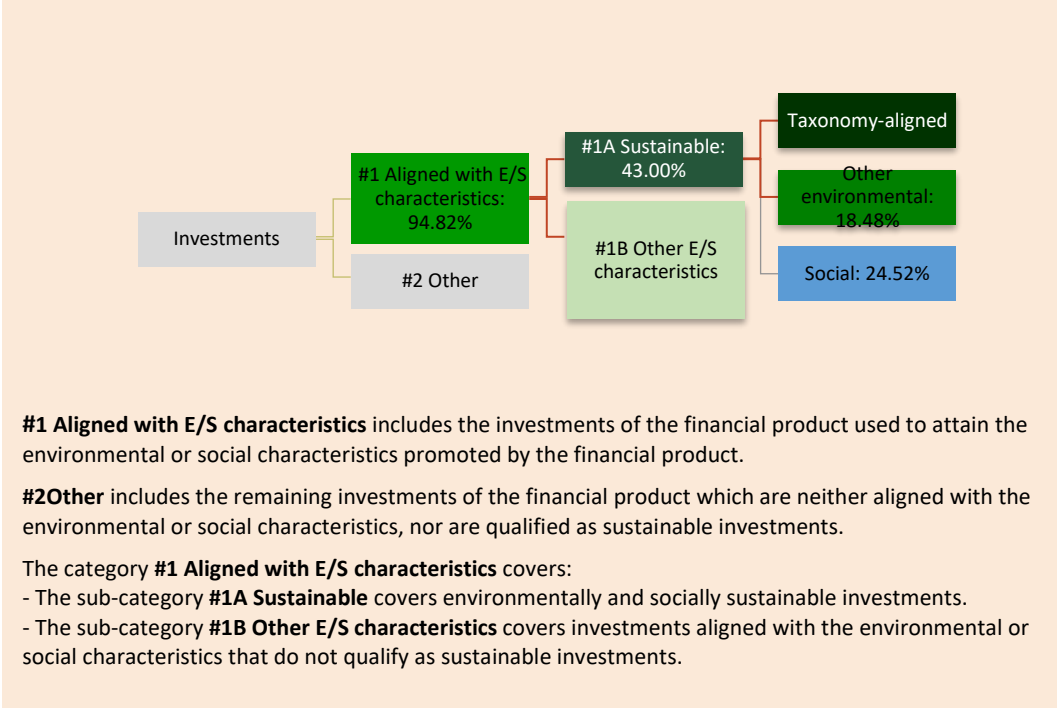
Investments

#1 Aligned with E/S characteristics: 94.82%

#2 Other

#1A Sustainable: 43.00%

#1B Other E/S characteristics

Taxonomy-aligned

Other environmental: 18.48%

Social: 24.52%

**#1 Aligned with E/S characteristics** includes the investments of the financial product used to attain the environmental or social characteristics promoted by the financial product.

**#2Other** includes the remaining investments of the financial product which are neither aligned with the environmental or social characteristics, nor are qualified as sustainable investments.

The category **#1 Aligned with E/S characteristics** covers:
- The sub-category **#1A Sustainable** covers environmentally and socially sustainable investments.
- The sub-category **#1B Other E/S characteristics** covers investments aligned with the environmental or social characteristics that do not qualify as sustainable investments.